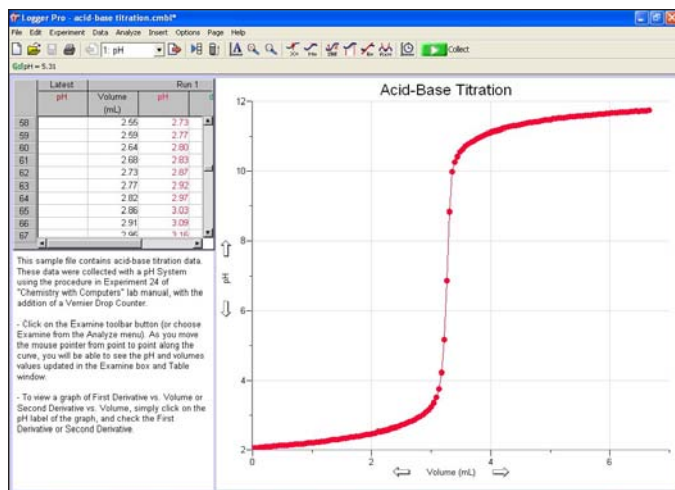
Logger Pro - acid-base titration.cmbl*

File Edit Experiment Data Analyze Insert Options Page Help

1: pH

Collect

pH = 5.31

| | Latest | Run 1 | |
|---|---|---|---|
| | pH | Volume (mL) | pH |
| 58 | | 2.55 | 2.73 |
| 59 | | 2.59 | 2.77 |
| 60 | | 2.64 | 2.80 |
| 61 | | 2.68 | 2.83 |
| 62 | | 2.73 | 2.87 |
| 63 | | 2.77 | 2.92 |
| 64 | | 2.82 | 2.97 |
| 65 | | 2.86 | 3.03 |
| 66 | | 2.91 | 3.09 |
| 67 | | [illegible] | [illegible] |

This sample file contains acid-base titration data. These data were collected with a pH System using the procedure in Experiment 24 of "Chemistry with Computers" lab manual, with the addition of a Vernier Drop Counter.

- Click on the Examine toolbar button (or choose Examine from the Analyze menu). As you move the mouse pointer from point to point along the curve, you will be able to see the pH and volumes values updated in the Examine box and Table window.

- To view a graph of First Derivative vs. Volume or Second Derivative vs. Volume, simply click on the pH label of the graph, and check the First Derivative or Second Derivative.

Acid-Base Titration

12
10
8
6
4
2

pH

0
2
4
6

Volume (mL)